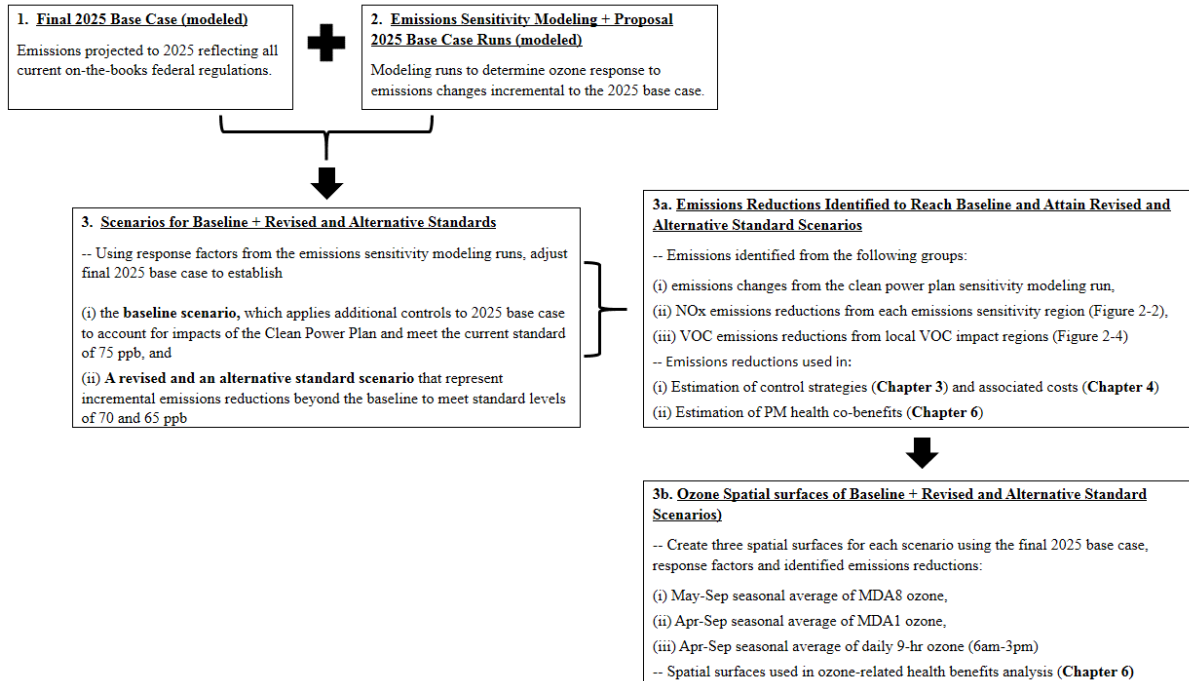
1. Final 2025 Base Case (modeled)

Emissions projected to 2025 reflecting all current on-the-books federal regulations.

2. Emissions Sensitivity Modeling + Proposal 2025 Base Case Runs (modeled)

Modeling runs to determine ozone response to emissions changes incremental to the 2025 base case.

3. Scenarios for Baseline + Revised and Alternative Standards

-- Using response factors from the emissions sensitivity modeling runs, adjust final 2025 base case to establish

(i) the baseline scenario, which applies additional controls to 2025 base case to account for impacts of the Clean Power Plan and meet the current standard of 75 ppb, and

(ii) A revised and an alternative standard scenario that represent incremental emissions reductions beyond the baseline to meet standard levels of 70 and 65 ppb

3a. Emissions Reductions Identified to Reach Baseline and Attain Revised and Alternative Standard Scenarios

-- Emissions identified from the following groups:

(i) emissions changes from the clean power plan sensitivity modeling run,

(ii) NOx emissions reductions from each emissions sensitivity region (Figure 2-2),

(iii) VOC emissions reductions from local VOC impact regions (Figure 2-4)

-- Emissions reductions used in:

(i) Estimation of control strategies (Chapter 3) and associated costs (Chapter 4)

(ii) Estimation of PM health co-benefits (Chapter 6)

3b. Ozone Spatial surfaces of Baseline + Revised and Alternative Standard Scenarios)

-- Create three spatial surfaces for each scenario using the final 2025 base case, response factors and identified emissions reductions:

(i) May-Sep seasonal average of MDA8 ozone,

(ii) Apr-Sep seasonal average of MDA1 ozone,

(iii) Apr-Sep seasonal average of daily 9-hr ozone (6am-3pm)

-- Spatial surfaces used in ozone-related health benefits analysis (Chapter 6)